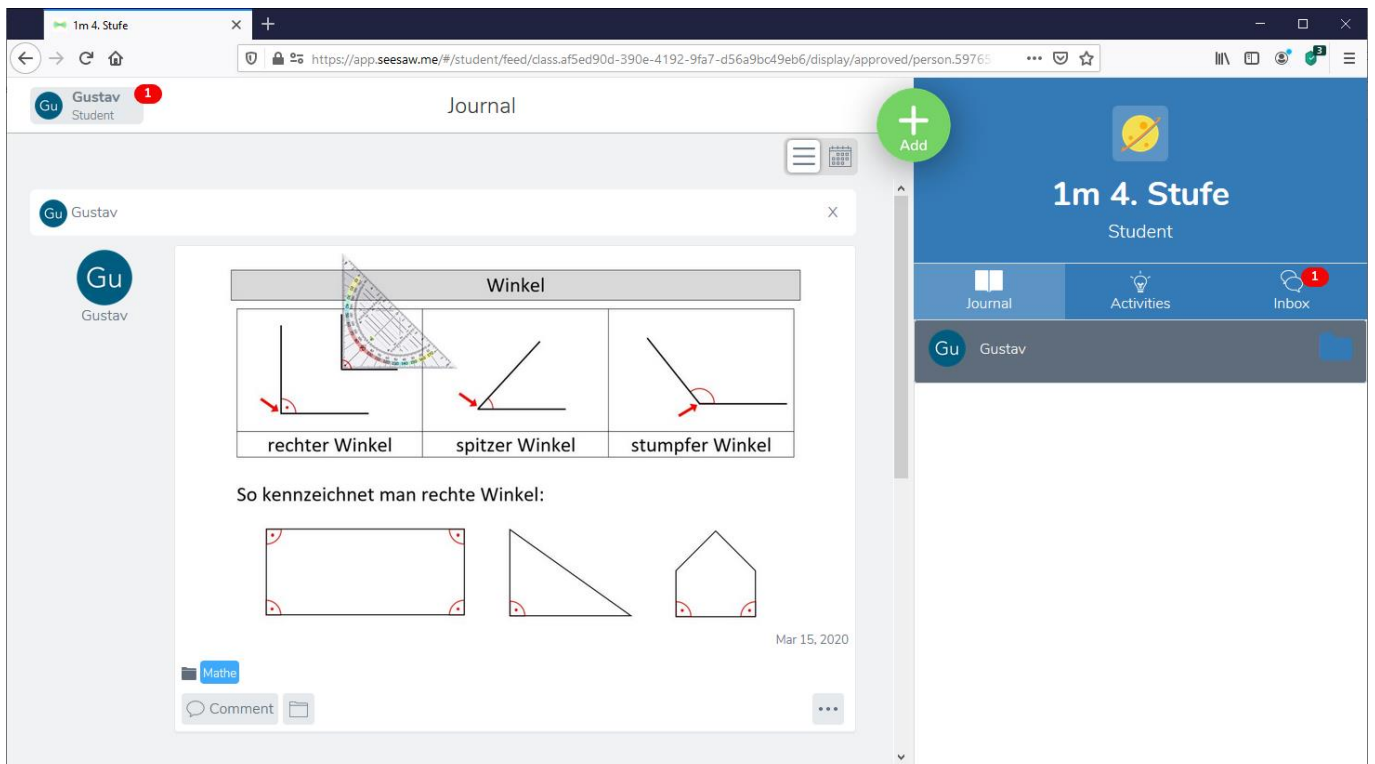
1m 4. Stufe

https://app.seesaw.me/#/student/feed/class.af5ed90d-390e-4192-9fa7-d56a9bc49eb6/display/approved/person.59765

3

Gu Gustav Student 1

Journal

Add

Gu Gustav

X

Gu
Gustav

| Winkel | | |
|---|---|---|
| | | |
| rechter Winkel | spitzer Winkel | stumpfer Winkel |

So kennzeichnet man rechte Winkel:

Mar 15, 2020

Mathe

Comment

•••

1m 4. Stufe

Student

Journal

Activities

Inbox 1

Gu Gustav